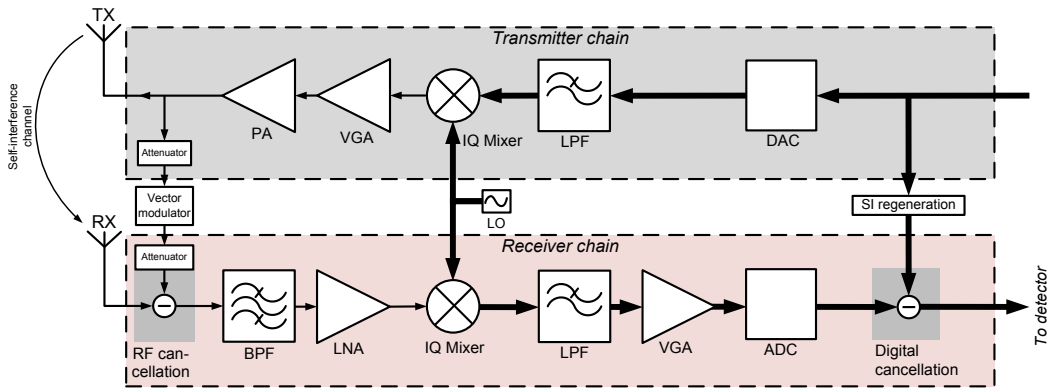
TX

Transmitter chain

Self-interference channel

PA

VGA

IQ Mixer

LPF

DAC

Attenuator

Vector modulator

LO

SI regeneration

RX

Attenuator

Receiver chain

RF cancellation

BPF

LNA

IQ Mixer

LPF

VGA

ADC

Digital cancellation

To detector